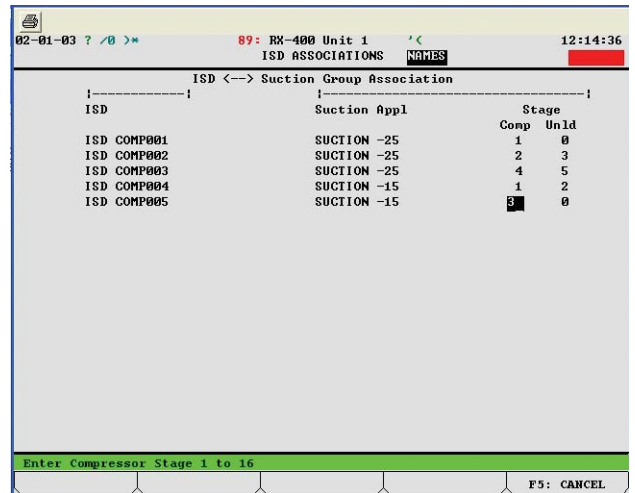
02-01-03 ? /0 >*

89: RX-400 Unit 1 '<

ISD ASSOCIATIONS NAMES

12:14:36

ISD <--> Suction Group Association

| ISD | Suction Appl | Stage Comp | Stage Unld |
|---|---|---|---|
| ISD COMP001 | SUCTION -25 | 1 | 0 |
| ISD COMP002 | SUCTION -25 | 2 | 3 |
| ISD COMP003 | SUCTION -25 | 4 | 5 |
| ISD COMP004 | SUCTION -15 | 1 | 2 |
| ISD COMP005 | SUCTION -15 | 3 | 0 |

Enter Compressor Stage 1 to 16

F5: CANCEL